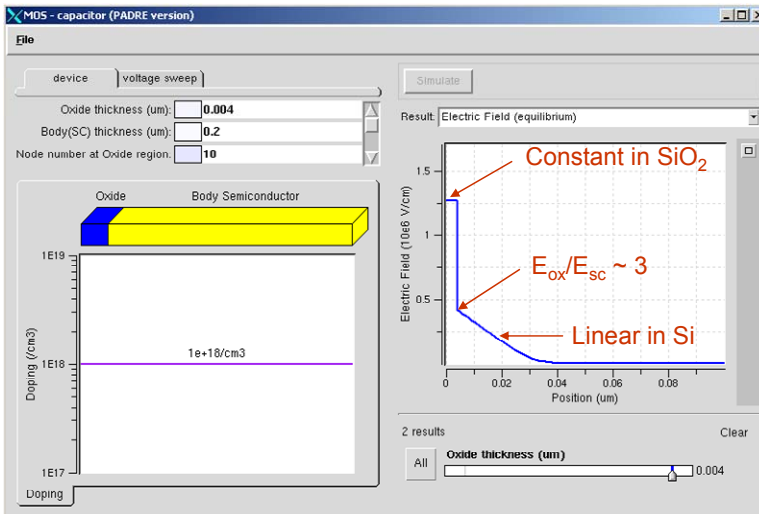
MOS - capacitor (PADRE version)

File

device

voltage sweep

Oxide thickness (um): 0.004

Body(SC) thickness (um): 0.2

Node number at Oxide region: 10

Oxide

Body Semiconductor

1E19

Doping (/cm3)

1E18

1e+18/cm3

1E17

Doping

Simulate

Result: Electric Field (equilibrium)

Constant in $SiO_2$

$E_{ox}/E_{sc} \sim 3$

Linear in Si

Electric Field (10e6 V/cm)

1.5

1

0.5

0

0.02

0.04

0.06

0.08

Position (um)

2 results

Clear

All

Oxide thickness (um)

0.004